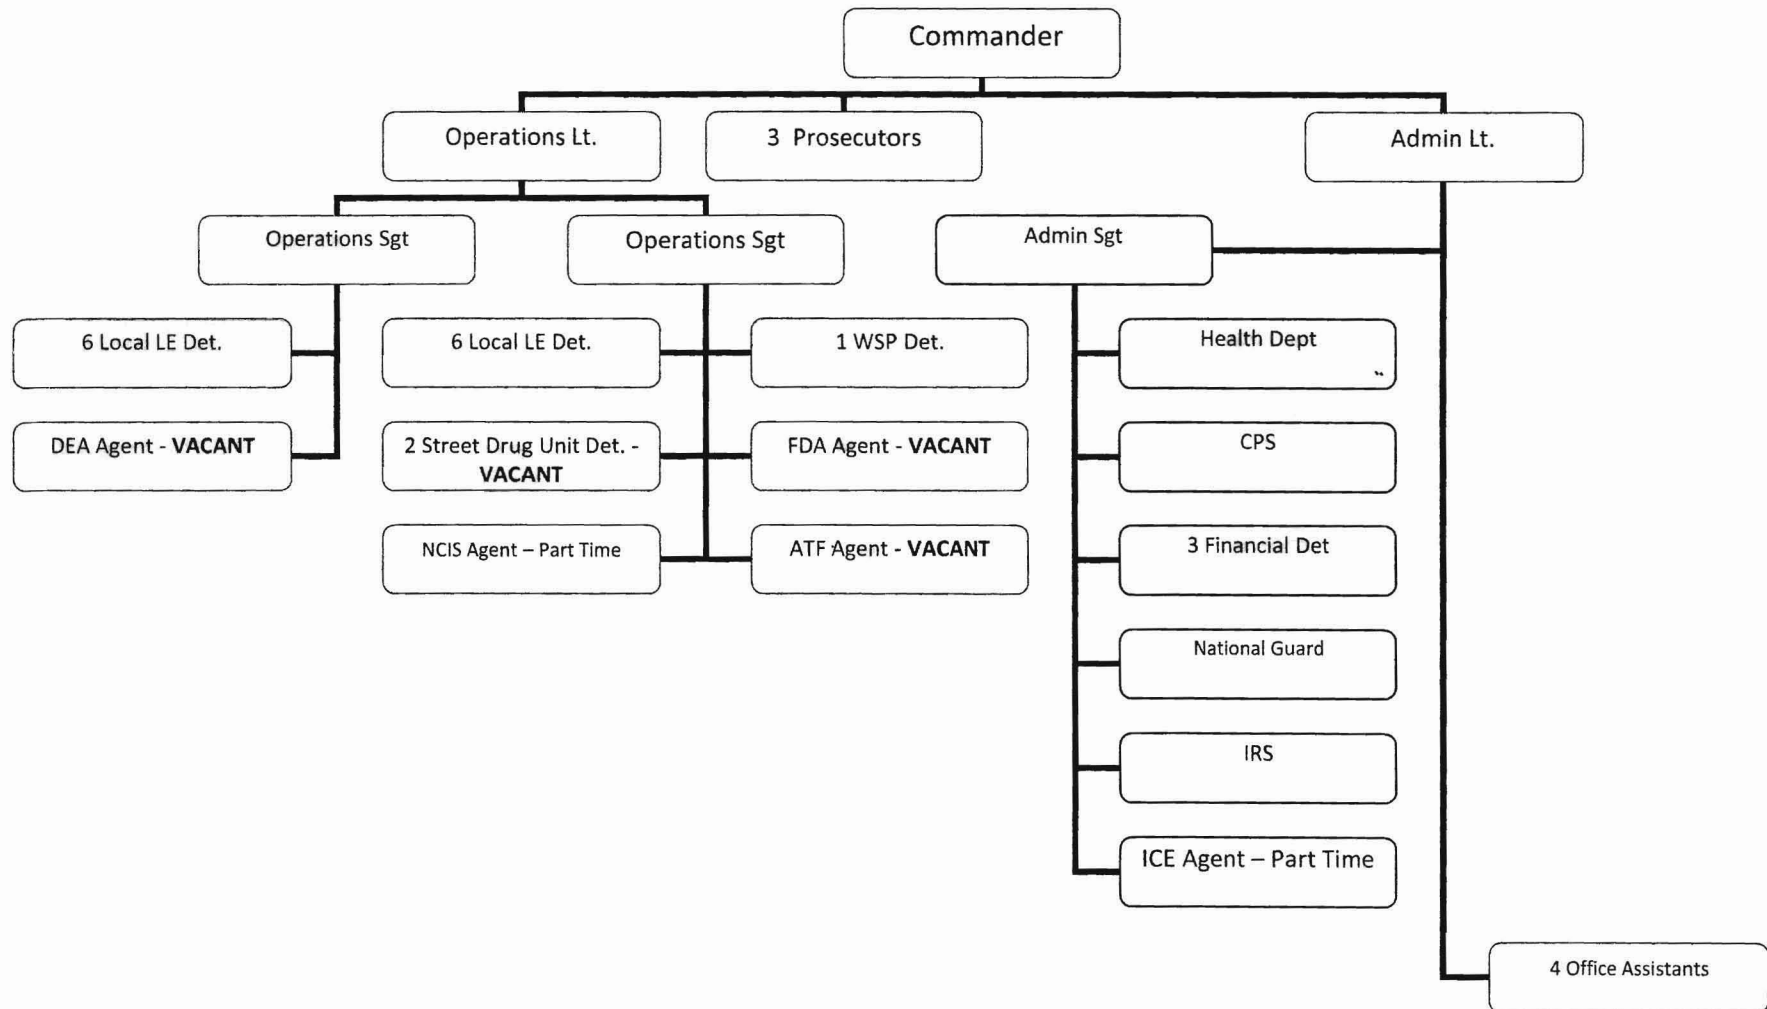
Commander

Operations Lt.

3 Prosecutors

Admin Lt.

Operations Sgt

6 Local LE Det.

DEA Agent - **VACANT**

Operations Sgt

6 Local LE Det.

1 WSP Det.

2 Street Drug Unit Det. - **VACANT**

FDA Agent - **VACANT**

NCIS Agent – Part Time

ATF Agent - **VACANT**

Admin Sgt

Health Dept

CPS

3 Financial Det

National Guard

IRS

ICE Agent – Part Time

4 Office Assistants